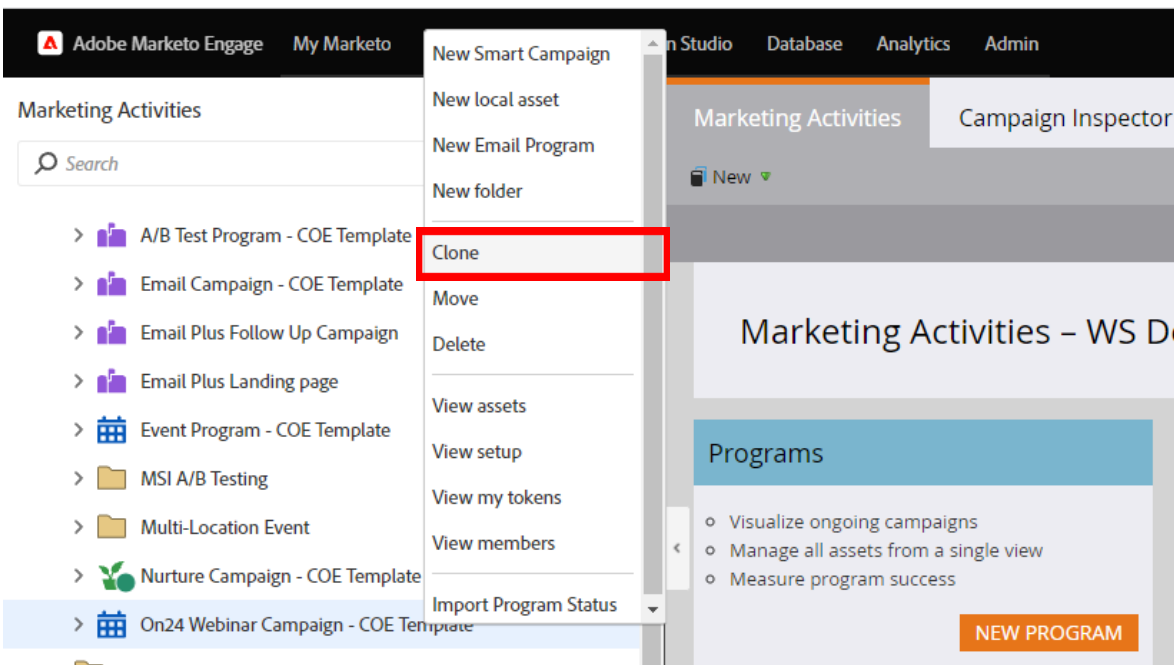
Adobe Marketo Engage My Marketo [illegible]n Studio Database Analytics Admin

Marketing Activities

Search

A/B Test Program - COE Template

Email Campaign - COE Template

Email Plus Follow Up Campaign

Email Plus Landing page

Event Program - COE Template

MSI A/B Testing

Multi-Location Event

Nurture Campaign - COE Template

On24 Webinar Campaign - COE Template

New Smart Campaign
New local asset
New Email Program
New folder
Clone
Move
Delete
View assets
View setup
View my tokens
View members
Import Program Status

Marketing Activities Campaign Inspector

New

Marketing Activities – WS D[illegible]

Programs

Visualize ongoing campaigns
Manage all assets from a single view
Measure program success

NEW PROGRAM